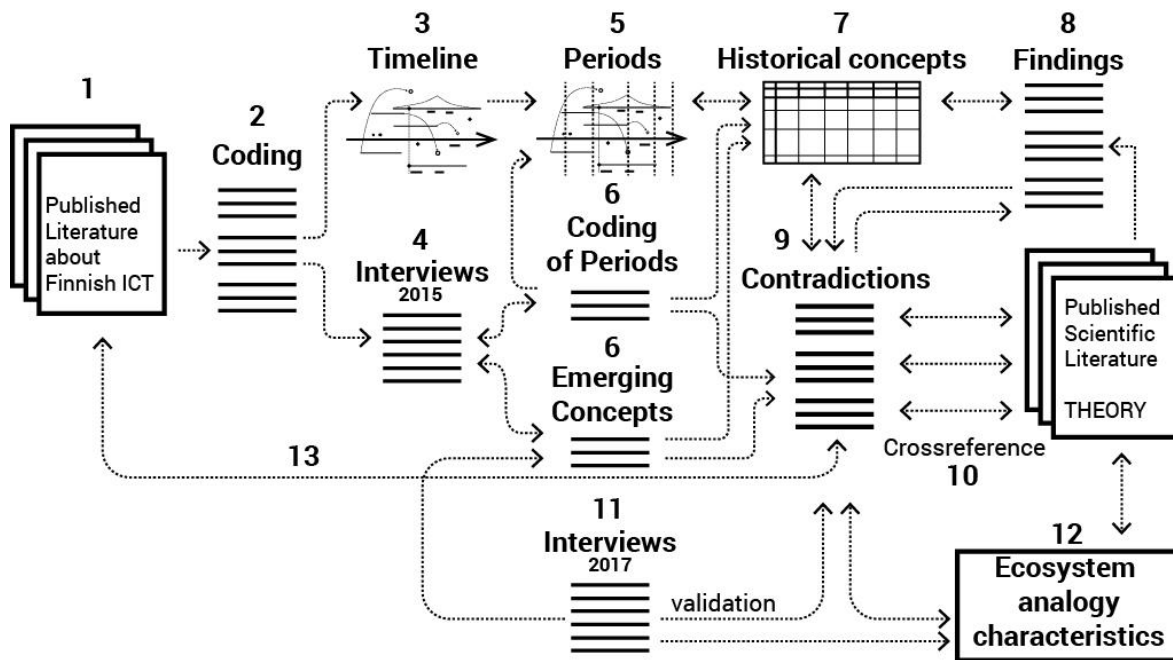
1
Published Literature about Finnish ICT

2
Coding

3
Timeline

5
Periods

7
Historical concepts

8
Findings

4
Interviews
2015

6
Coding of Periods

6
Emerging Concepts

9
Contradictions

Published Scientific Literature
THEORY

Crossreference
10

13

11
Interviews
2017

validation

12
Ecosystem analogy characteristics